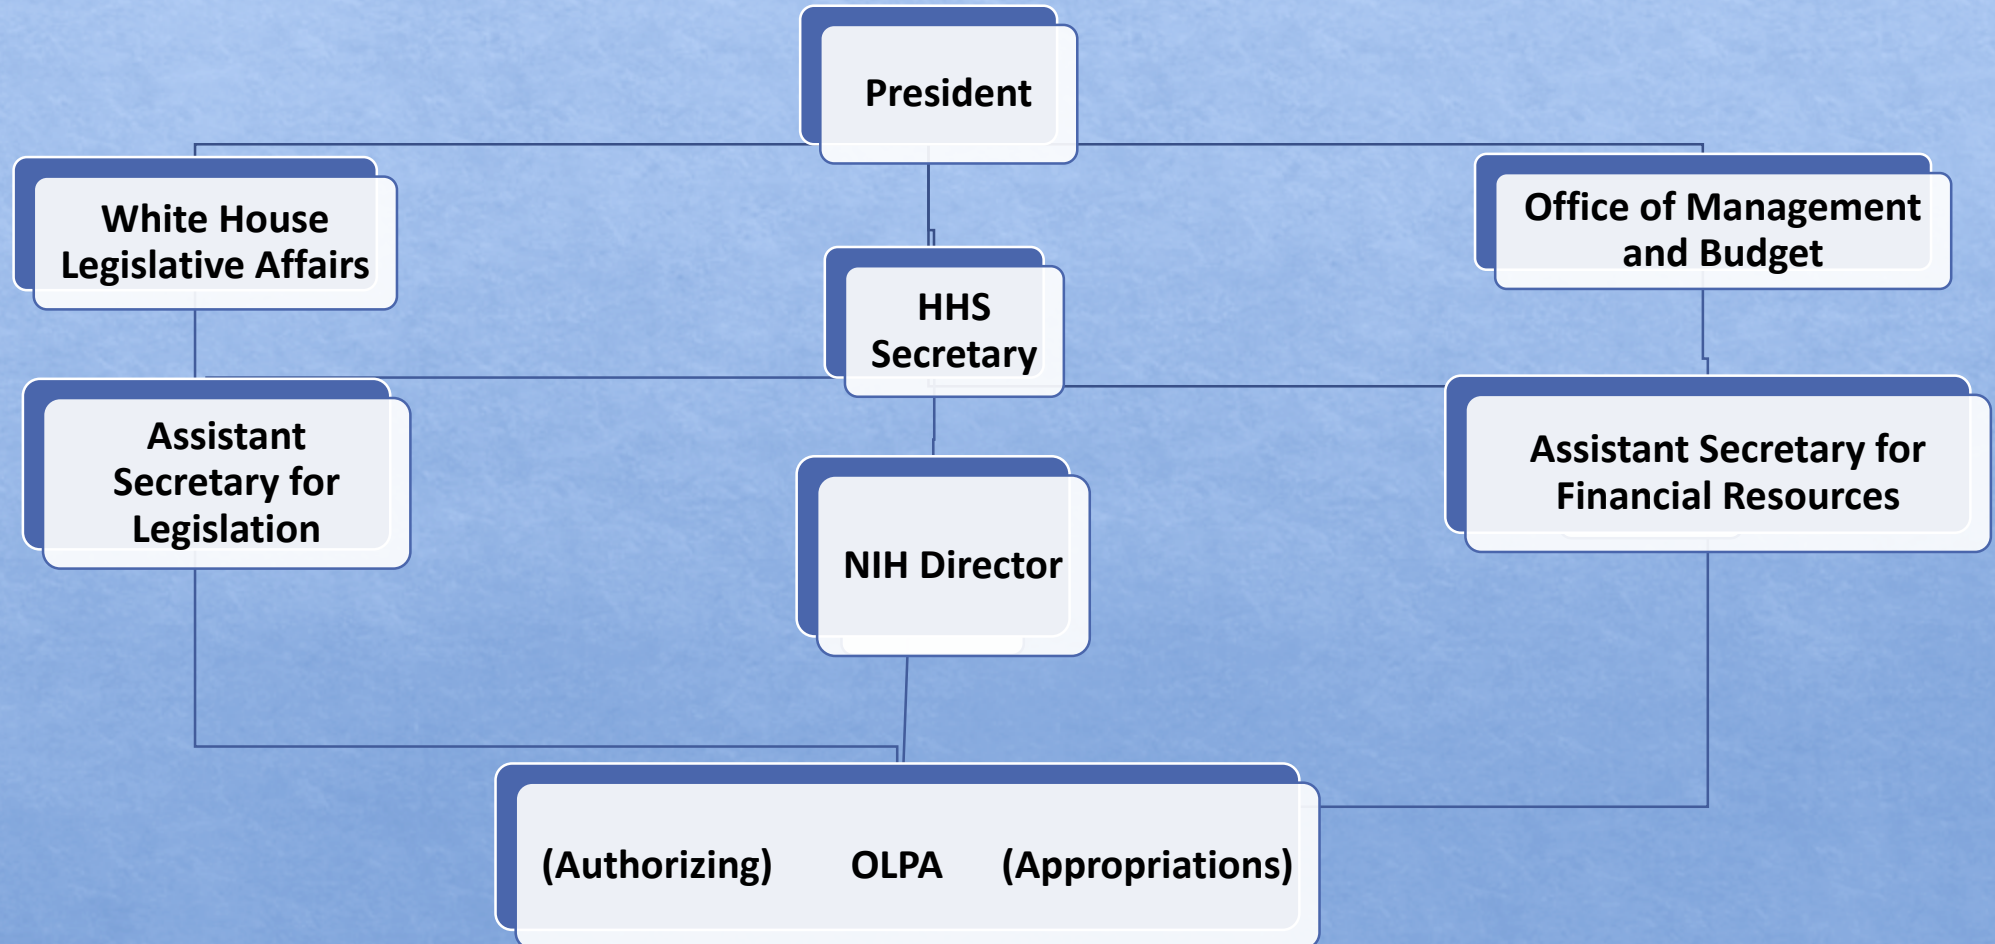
President

White House Legislative Affairs

Office of Management and Budget

HHS Secretary

Assistant Secretary for Legislation

NIH Director

Assistant Secretary for Financial Resources

(Authorizing) OLPA (Appropriations)